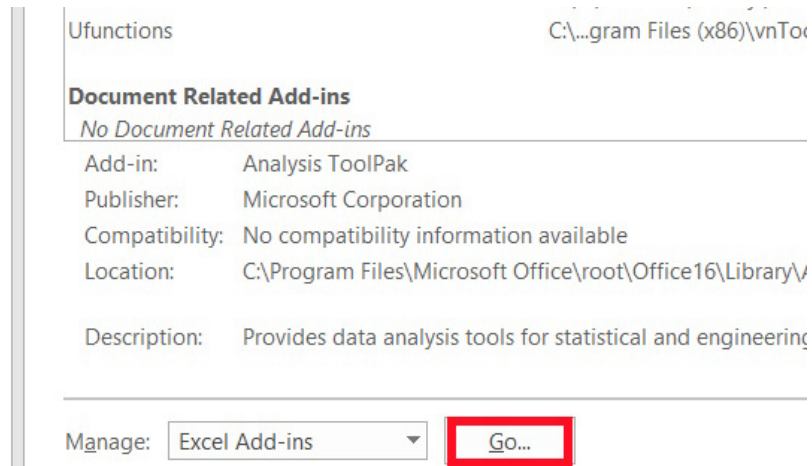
Ufunctions C:\...gram Files (x86)\vnTo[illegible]

Document Related Add-ins
No Document Related Add-ins

Add-in: Analysis ToolPak
Publisher: Microsoft Corporation
Compatibility: No compatibility information available
Location: C:\Program Files\Microsoft Office\root\Office16\Library\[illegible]

Description: Provides data analysis tools for statistical and engineerin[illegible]

Manage: Excel Add-ins Go...